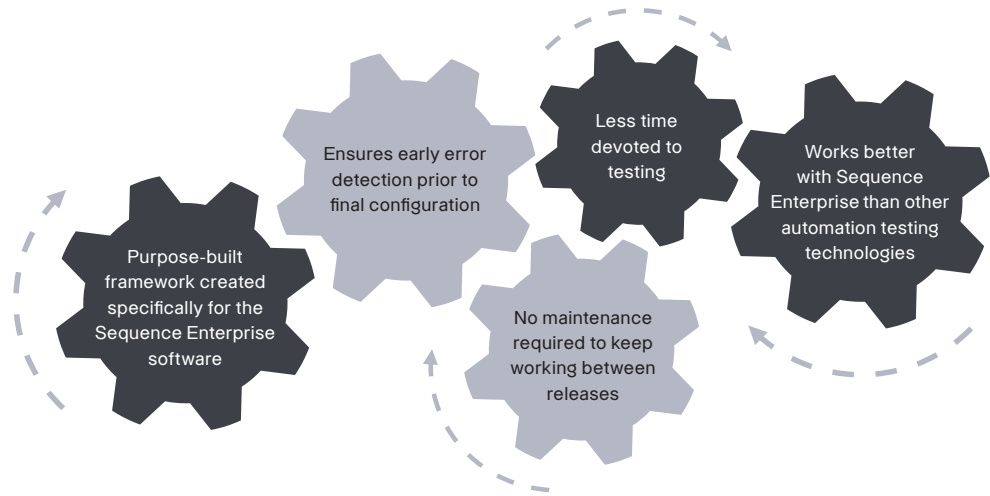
Purpose-built framework created specifically for the Sequence Enterprise software

Ensures early error detection prior to final configuration

Less time devoted to testing

No maintenance required to keep working between releases

Works better with Sequence Enterprise than other automation testing technologies